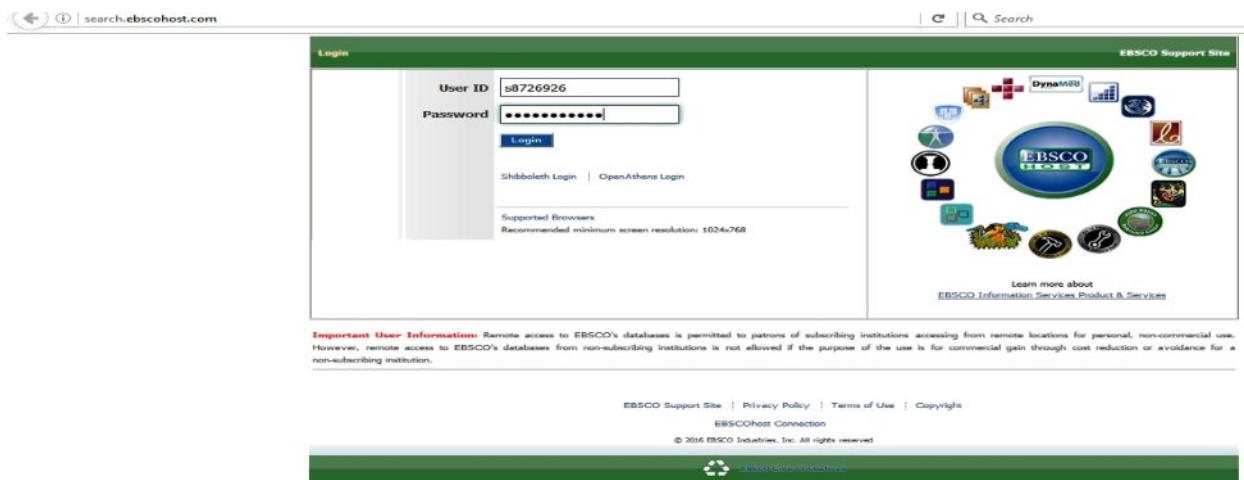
search.ebscohost.com

Search

Login

EBSCO Support Site

User ID s8726926

Password ••••••••••••

Login

Shibboleth Login | OpenAthens Login

Supported Browsers
Recommended minimum screen resolution: 1024x768

DynaMed

EBSCO HOST

Learn more about
EBSCO Information Services Product & Services

Important User Information: Remote access to EBSCO's databases is permitted to patrons of subscribing institutions accessing from remote locations for personal, non-commercial use. However, remote access to EBSCO's databases from non-subscribing institutions is not allowed if the purpose of the use is for commercial gain through cost reduction or avoidance for a non-subscribing institution.

EBSCO Support Site | Privacy Policy | Terms of Use | Copyright

EBSCOhost Connection

© 2016 EBSCO Industries, Inc. All rights reserved

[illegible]